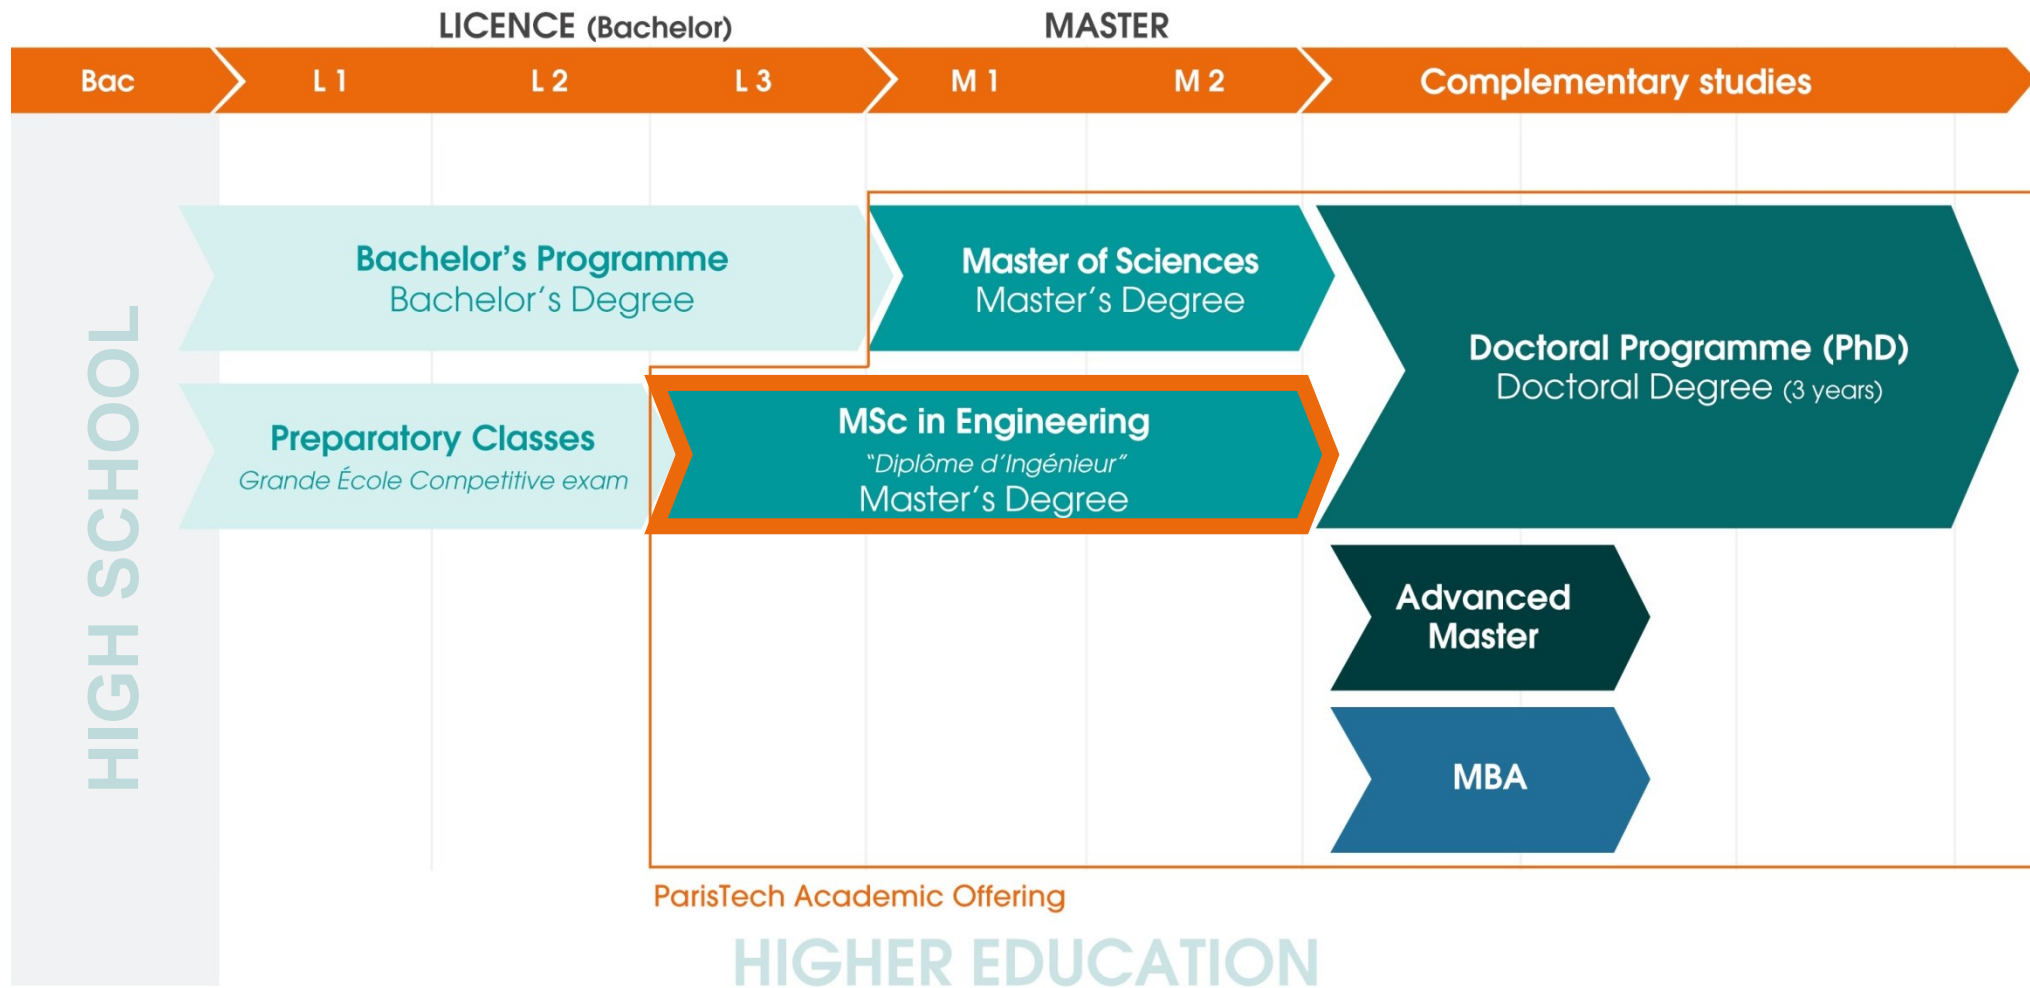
LICENCE (Bachelor)

MASTER

Bac

L 1

L 2

L 3

M 1

M 2

Complementary studies

HIGH SCHOOL

Bachelor's Programme
Bachelor's Degree

Master of Sciences
Master's Degree

Doctoral Programme (PhD)
Doctoral Degree (3 years)

Preparatory Classes
Grande École Competitive exam

MSc in Engineering
"Diplôme d'Ingénieur"
Master's Degree

Advanced Master

MBA

ParisTech Academic Offering

HIGHER EDUCATION